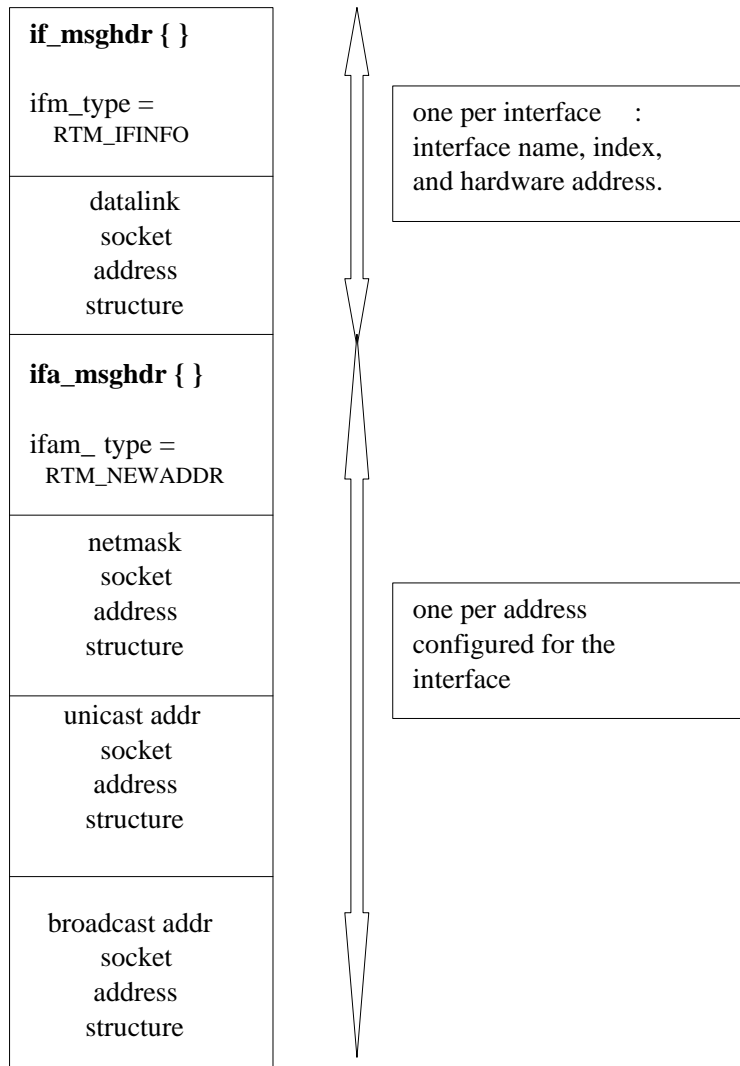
**if_msghdr { }**

ifm_type = RTM_IFINFO

datalink socket address structure

**ifa_msghdr { }**

ifam_ type = RTM_NEWADDR

netmask socket address structure

unicast addr socket address structure

broadcast addr socket address structure

one per interface : interface name, index, and hardware address.

one per address configured for the interface